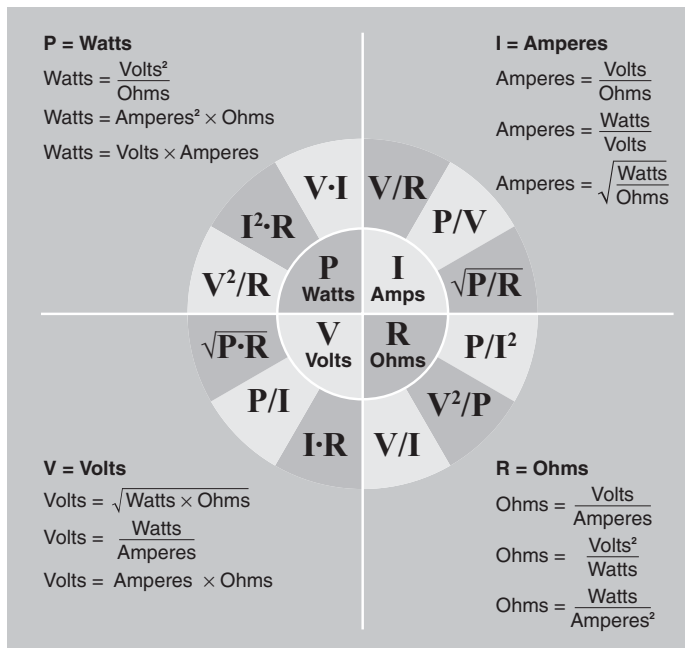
**P = Watts**

Watts = $\frac{\text{Volts}^2}{\text{Ohms}}$

Watts = Amperes$^2$ × Ohms

Watts = Volts × Amperes

**I = Amperes**

Amperes = $\frac{\text{Volts}}{\text{Ohms}}$

Amperes = $\frac{\text{Watts}}{\text{Volts}}$

Amperes = $\sqrt{\frac{\text{Watts}}{\text{Ohms}}}$

V·I

V/R

$I^2$·R

P/V

$V^2$/R

$\sqrt{P/R}$

P
Watts

I
Amps

V
Volts

R
Ohms

$\sqrt{P \cdot R}$

P/$I^2$

P/I

$V^2$/P

I·R

V/I

**V = Volts**

Volts = $\sqrt{\text{Watts} \times \text{Ohms}}$

Volts = $\frac{\text{Watts}}{\text{Amperes}}$

Volts = Amperes × Ohms

**R = Ohms**

Ohms = $\frac{\text{Volts}}{\text{Amperes}}$

Ohms = $\frac{\text{Volts}^2}{\text{Watts}}$

Ohms = $\frac{\text{Watts}}{\text{Amperes}^2}$